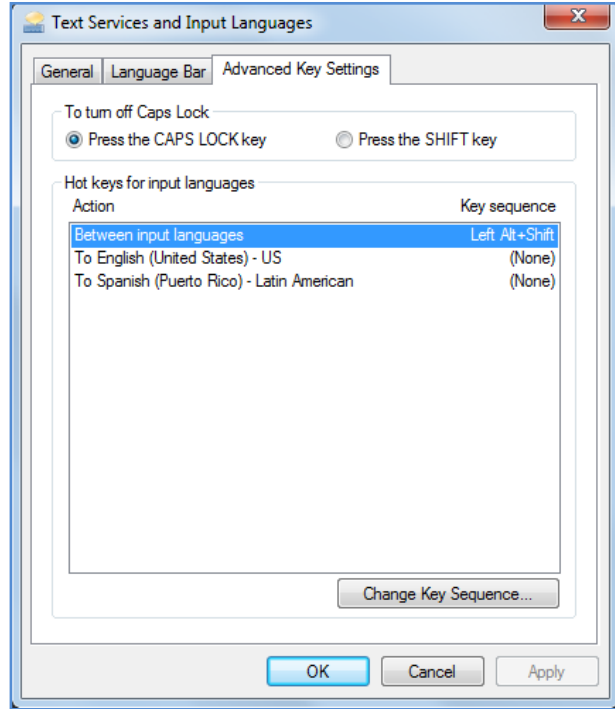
Text Services and Input Languages

General | Language Bar | Advanced Key Settings

To turn off Caps Lock

Press the CAPS LOCK key

Press the SHIFT key

Hot keys for input languages

| Action | Key sequence |
|---|---|
| Between input languages | Left Alt+Shift |
| To English (United States) - US | (None) |
| To Spanish (Puerto Rico) - Latin American | (None) |

Change Key Sequence...

OK

Cancel

Apply